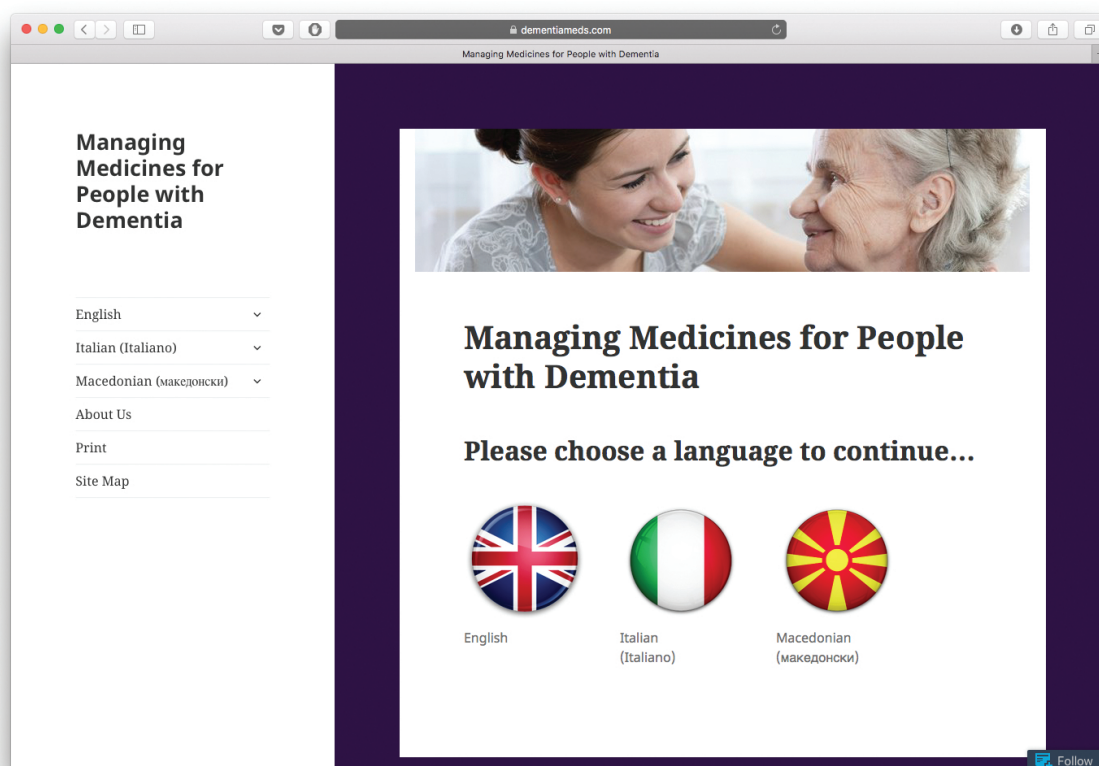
dementiameds.com

Managing Medicines for People with Dementia

Managing Medicines for People with Dementia

English

Italian (Italiano)

Macedonian (македонски)

About Us

Print

Site Map

Managing Medicines for People with Dementia

Please choose a language to continue...

English

Italian (Italiano)

Macedonian (македонски)

Follow